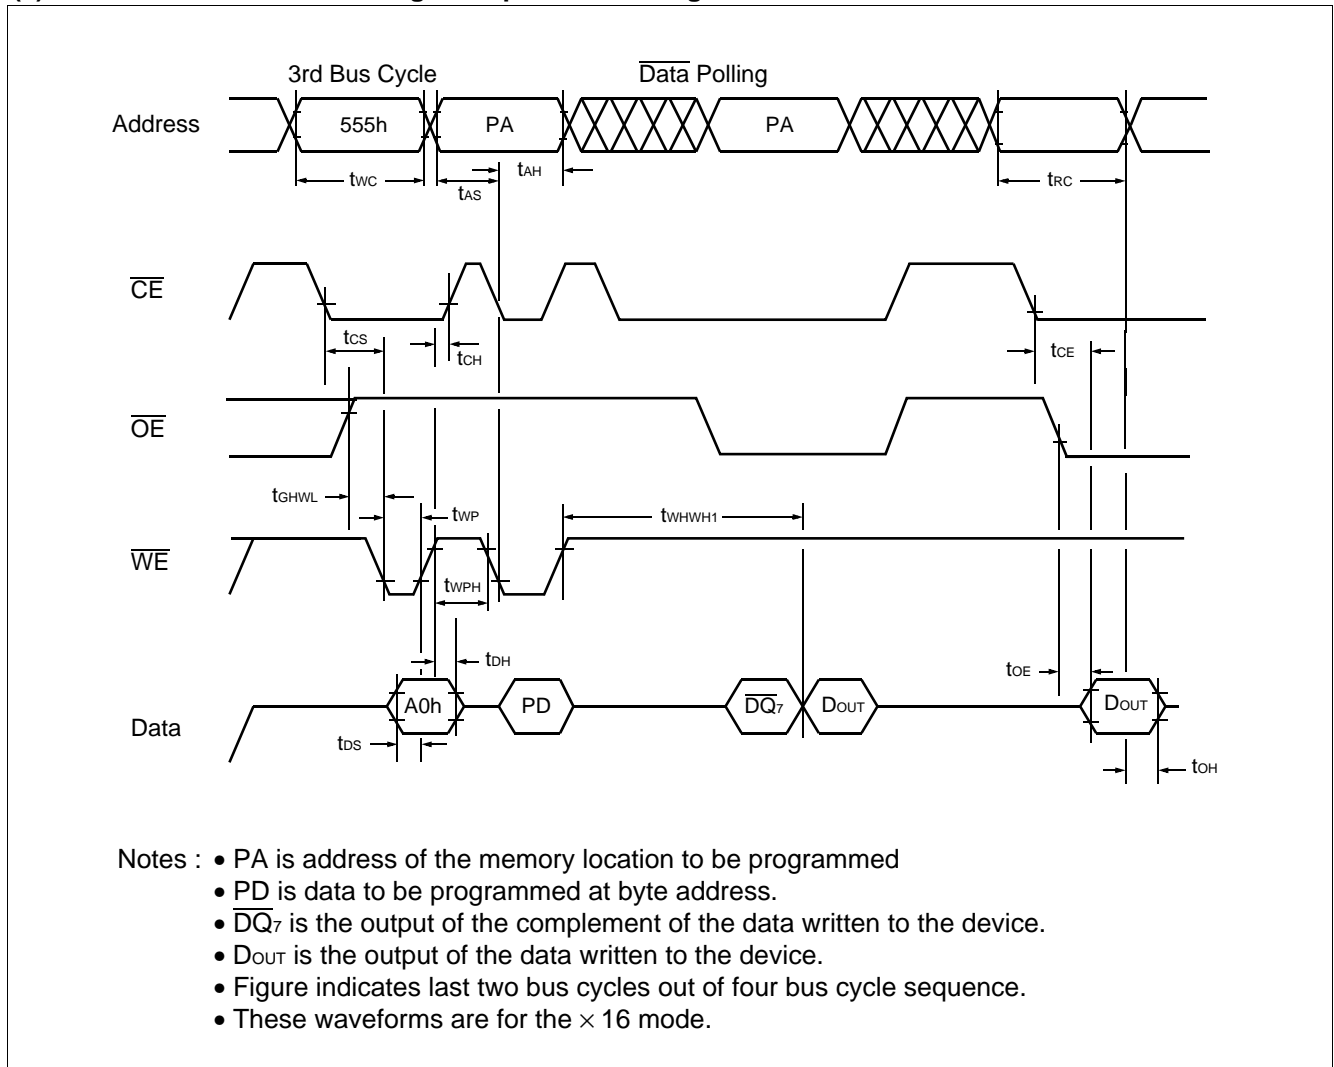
3rd Bus Cycle

$\overline{\text{Data}}$ Polling

Address

555h

PA

PA

$t_{WC}$

$t_{AS}$

$t_{AH}$

$t_{RC}$

$\overline{CE}$

$t_{CS}$

$t_{CH}$

$t_{CE}$

$\overline{OE}$

$t_{GHWL}$

$t_{WP}$

$t_{WHWH1}$

$\overline{WE}$

$t_{WPH}$

$t_{DH}$

$t_{OE}$

Data

A0h

PD

$\overline{DQ_7}$

$D_{OUT}$

$D_{OUT}$

$t_{DS}$

$t_{OH}$

Notes : • PA is address of the memory location to be programmed
• PD is data to be programmed at byte address.
• $\overline{DQ_7}$ is the output of the complement of the data written to the device.
• $D_{OUT}$ is the output of the data written to the device.
• Figure indicates last two bus cycles out of four bus cycle sequence.
• These waveforms are for the $\times$ 16 mode.